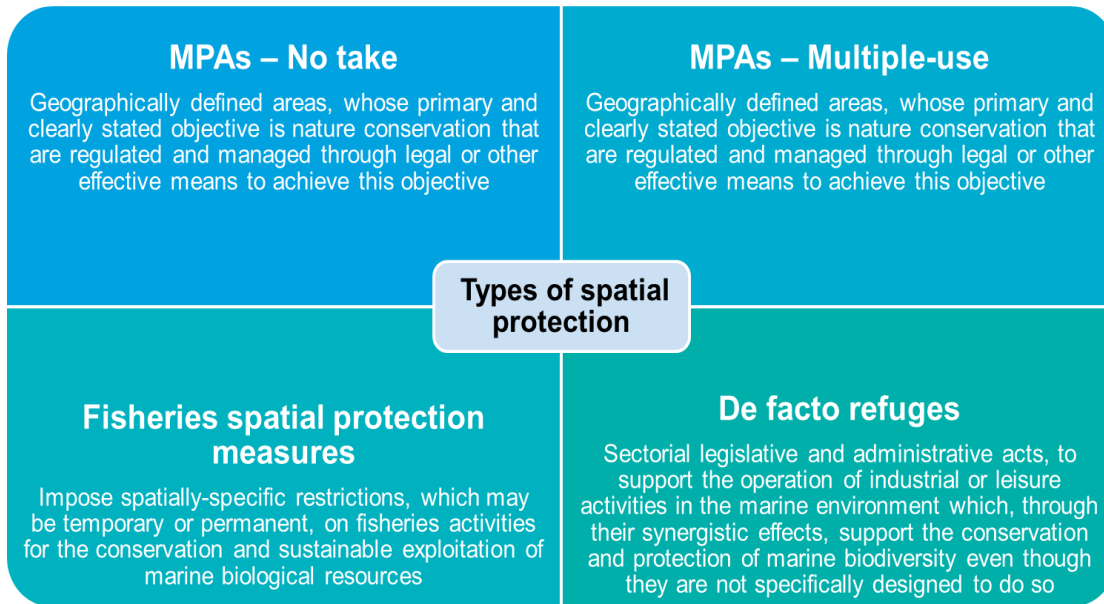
MPAs – No take

Geographically defined areas, whose primary and clearly stated objective is nature conservation that are regulated and managed through legal or other effective means to achieve this objective

MPAs – Multiple-use

Geographically defined areas, whose primary and clearly stated objective is nature conservation that are regulated and managed through legal or other effective means to achieve this objective

Types of spatial protection

Fisheries spatial protection measures

Impose spatially-specific restrictions, which may be temporary or permanent, on fisheries activities for the conservation and sustainable exploitation of marine biological resources

De facto refuges

Sectorial legislative and administrative acts, to support the operation of industrial or leisure activities in the marine environment which, through their synergistic effects, support the conservation and protection of marine biodiversity even though they are not specifically designed to do so